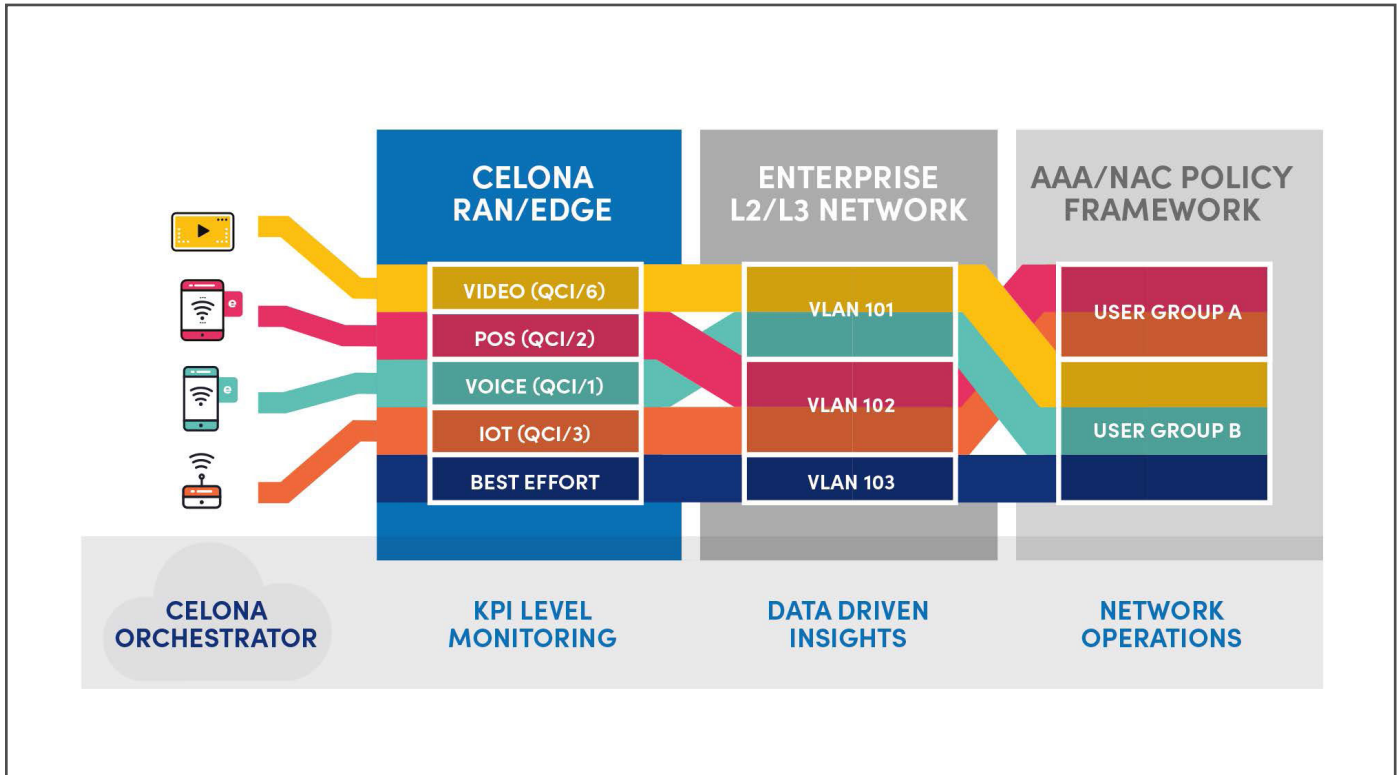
CELONA RAN/EDGE

ENTERPRISE L2/L3 NETWORK

AAA/NAC POLICY FRAMEWORK

e

e

VIDEO (QCI/6)

POS (QCI/2)

VOICE (QCI/1)

IOT (QCI/3)

BEST EFFORT

VLAN 101

VLAN 102

VLAN 103

USER GROUP A

USER GROUP B

CELONA ORCHESTRATOR

KPI LEVEL MONITORING

DATA DRIVEN INSIGHTS

NETWORK OPERATIONS